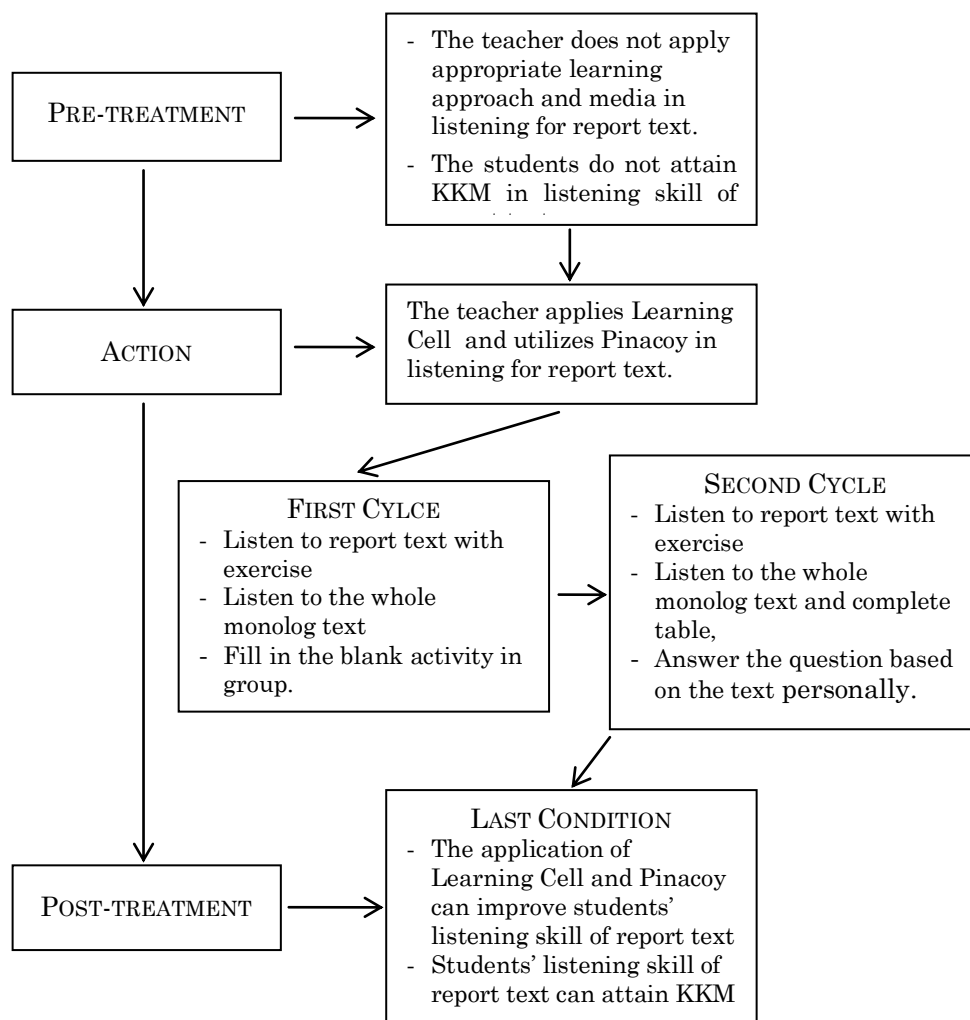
PRE-TREATMENT

- The teacher does not apply appropriate learning approach and media in listening for report text.
- The students do not attain KKM in listening skill of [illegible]

ACTION

The teacher applies Learning Cell and utilizes Pinacoy in listening for report text.

FIRST CYLCE
- Listen to report text with exercise
- Listen to the whole monolog text
- Fill in the blank activity in group.

SECOND CYCLE
- Listen to report text with exercise
- Listen to the whole monolog text and complete table,
- Answer the question based on the text personally.

POST-TREATMENT

LAST CONDITION
- The application of Learning Cell and Pinacoy can improve students' listening skill of report text
- Students' listening skill of report text can attain KKM